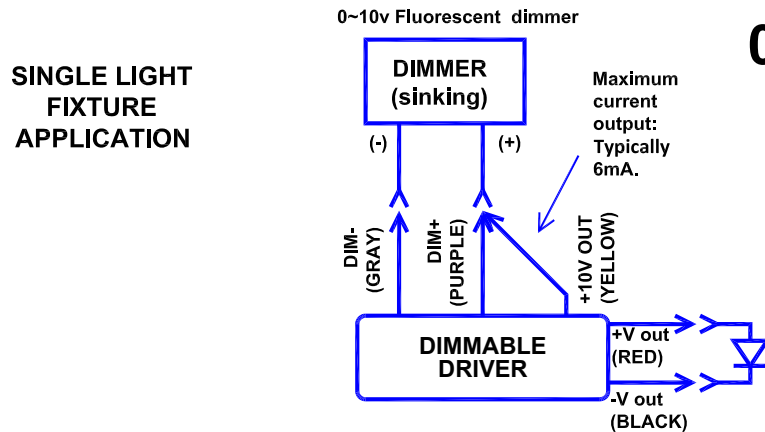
0~10v Fluorescent dimmer

SINGLE LIGHT FIXTURE APPLICATION

DIMMER (sinking)

Maximum current output: Typically 6mA.

(-)

(+)

DIM- (GRAY)

DIM+ (PURPLE)

+10V OUT (YELLOW)

DIMMABLE DRIVER

+V out (RED)

-V out (BLACK)

0